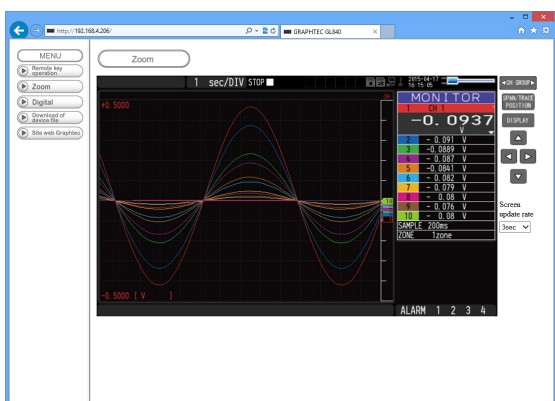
http://192.168.4.206/

GRAPHTEC GL840

MENU

Remote key operation

Zoom

Digital

Download of device file

Site.web Graphtec

Zoom

1 sec/DIV STOP

2015-04-17 16:15:05

◄CH GROUP►

+0.5000

-0.5000 [ V ]

MONITOR

1 CH 1

-0.0937

V

| | |
|---|---|
| 2 | - 0.091 V |
| 3 | -0.0889 V |
| 4 | - 0.087 V |
| 5 | -0.0841 V |
| 6 | - 0.082 V |
| 7 | - 0.079 V |
| 8 | - 0.08 V |
| 9 | - 0.076 V |
| 10 | - 0.08 V |

SAMPLE 200ms

ZONE 1zone

ALARM 1 2 3 4

SPAN/TRACE POSITION

DISPLAY

Screen update rate

3sec